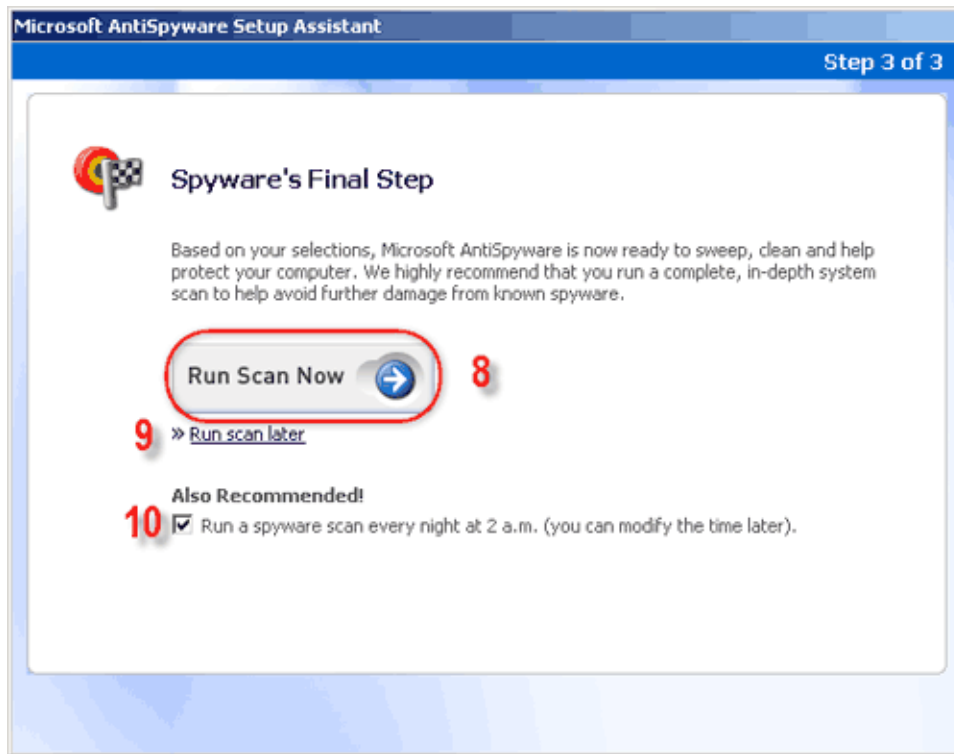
Microsoft AntiSpyware Setup Assistant

Step 3 of 3

Spyware's Final Step

Based on your selections, Microsoft AntiSpyware is now ready to sweep, clean and help protect your computer. We highly recommend that you run a complete, in-depth system scan to help avoid further damage from known spyware.

Run Scan Now

8

9

» Run scan later

Also Recommended!

10

Run a spyware scan every night at 2 a.m. (you can modify the time later).